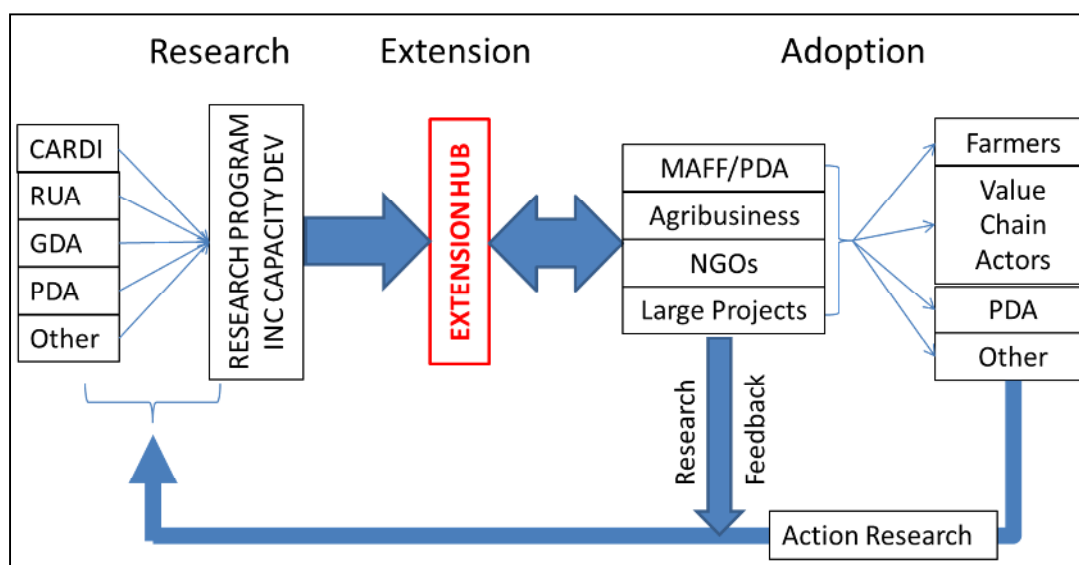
Research

Extension

Adoption

CARDI
RUA
GDA
PDA
Other

RESEARCH PROGRAM
INC CAPACITY DEV

EXTENSION HUB

MAFF/PDA
Agribusiness
NGOs
Large Projects

Farmers
Value Chain Actors
PDA
Other

Research
Feedback

Action Research